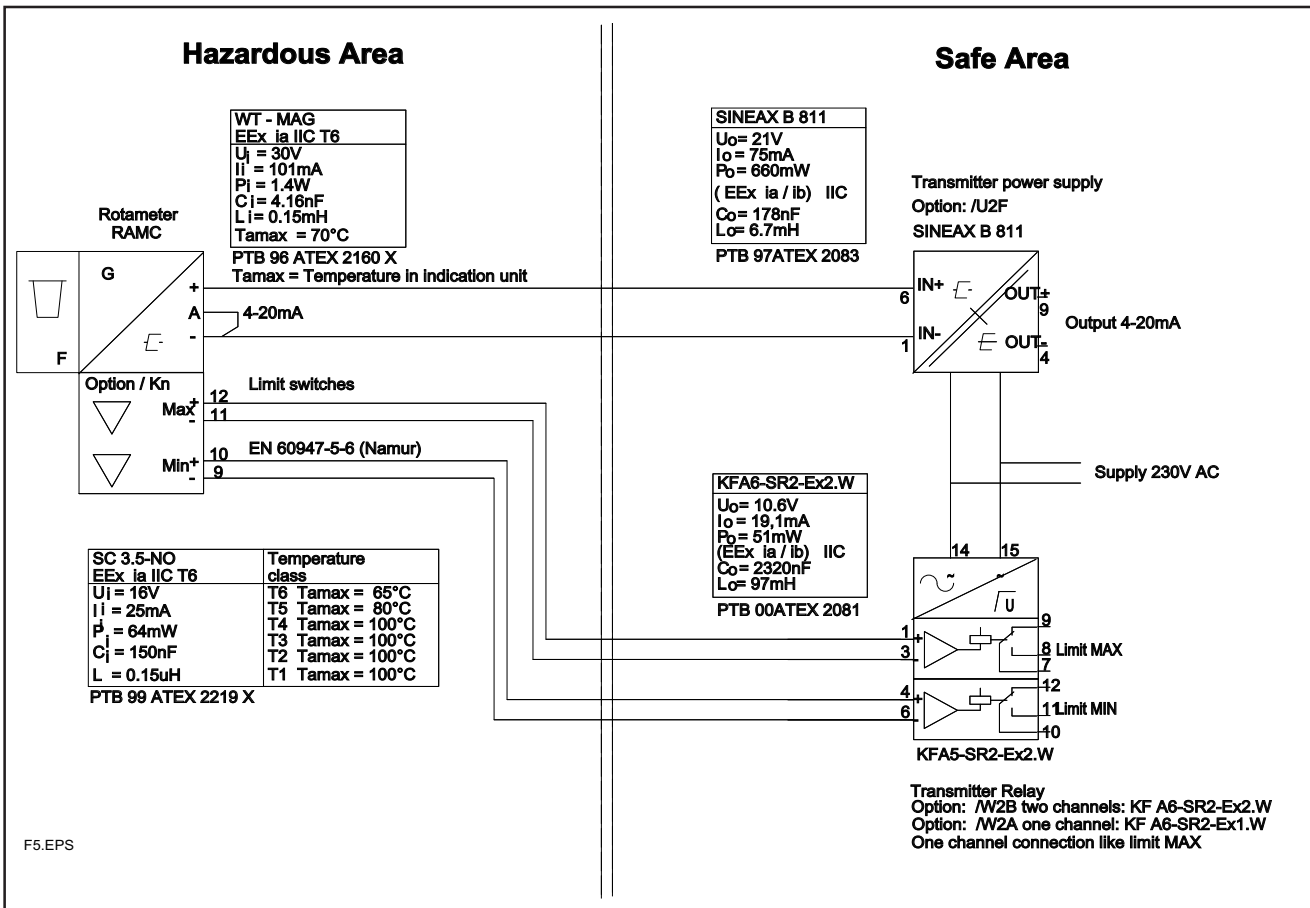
Hazardous Area

Safe Area

WT - MAG
EEx ia IIC T6

$U_i$ = 30V
$I_i$ = 101mA
$P_i$ = 1.4W
$C_i$ = 4.16nF
$L_i$ = 0.15mH
Tamax = 70°C

PTB 96 ATEX 2160 X
Tamax = Temperature in indication unit

Rotameter
RAMC

G

F

+
A
-

4-20mA

Option / Kn

Max +
-
Min +
-

12
11
10
9

Limit switches

EN 60947-5-6 (Namur)

SINEAX B 811

$U_o$= 21V
$I_o$ = 75mA
$P_o$ = 660mW
( EEx ia / ib) IIC
$C_o$= 178nF
$L_o$= 6.7mH

PTB 97ATEX 2083

Transmitter power supply
Option: /U2F
SINEAX B 811

6 IN+
1 IN-
OUT+ 9
OUT- 4

Output 4-20mA

Supply 230V AC

KFA6-SR2-Ex2.W

$U_o$= 10.6V
$I_o$ = 19,1mA
$P_o$ = 51mW
(EEx ia / ib) IIC
$C_o$= 2320nF
$L_o$=97mH

PTB 00ATEX 2081

14 15

1 +
3 -
4 +
6 -

9
8 Limit MAX
7
12
11 Limit MIN
10

KFA5-SR2-Ex2.W

SC 3.5-NO
EEx ia IIC T6

| $U_i$ = 16V | Temperature class |
|---|---|
| $I_i$ = 25mA | T6 Tamax = 65°C |
| $P_i$ = 64mW | T5 Tamax = 80°C |
| $C_i$ = 150nF | T4 Tamax = 100°C |
| L = 0.15uH | T3 Tamax = 100°C |
| | T2 Tamax = 100°C |
| | T1 Tamax = 100°C |

PTB 99 ATEX 2219 X

Transmitter Relay
Option: /W2B two channels: KF A6-SR2-Ex2.W
Option: /W2A one channel: KF A6-SR2-Ex1.W
One channel connection like limit MAX

F5.EPS